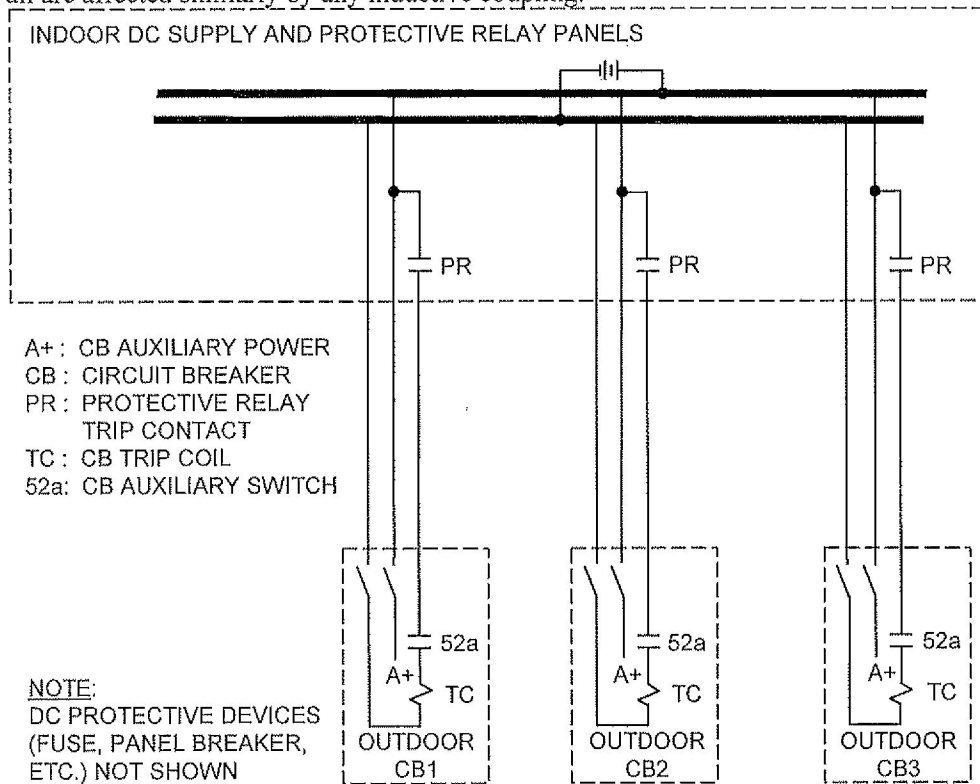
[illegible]

INDOOR DC SUPPLY AND PROTECTIVE RELAY PANELS

PR

PR

PR

A+ : CB AUXILIARY POWER
CB : CIRCUIT BREAKER
PR : PROTECTIVE RELAY TRIP CONTACT
TC : CB TRIP COIL
52a: CB AUXILIARY SWITCH

52a
A+
TC
OUTDOOR CB1

52a
A+
TC
OUTDOOR CB2

52a
A+
TC
OUTDOOR CB3

NOTE:
DC PROTECTIVE DEVICES (FUSE, PANEL BREAKER, ETC.) NOT SHOWN